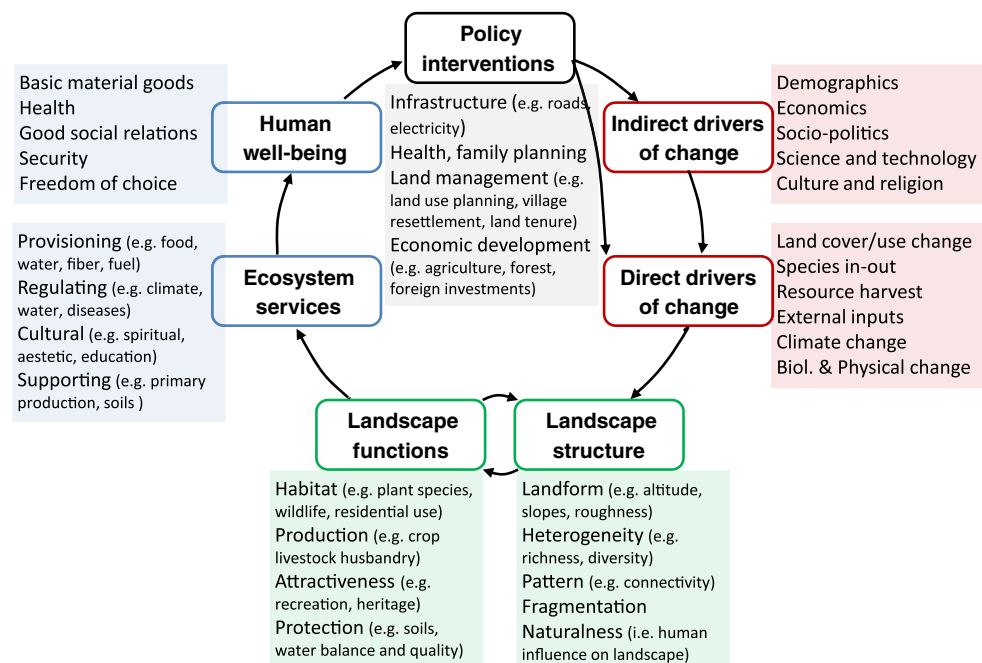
Policy interventions

Infrastructure (e.g. roads, electricity)
Health, family planning
Land management (e.g. land use planning, village resettlement, land tenure)
Economic development (e.g. agriculture, forest, foreign investments)

Basic material goods
Health
Good social relations
Security
Freedom of choice

Human well-being

Indirect drivers of change

Demographics
Economics
Socio-politics
Science and technology
Culture and religion

Provisioning (e.g. food, water, fiber, fuel)
Regulating (e.g. climate, water, diseases)
Cultural (e.g. spiritual, aestetic, education)
Supporting (e.g. primary production, soils )

Ecosystem services

Direct drivers of change

Land cover/use change
Species in-out
Resource harvest
External inputs
Climate change
Biol. & Physical change

Landscape functions

Landscape structure

Habitat (e.g. plant species, wildlife, residential use)
Production (e.g. crop livestock husbandry)
Attractiveness (e.g. recreation, heritage)
Protection (e.g. soils, water balance and quality)

Landform (e.g. altitude, slopes, roughness)
Heterogeneity (e.g. richness, diversity)
Pattern (e.g. connectivity)
Fragmentation
Naturalness (i.e. human influence on landscape)